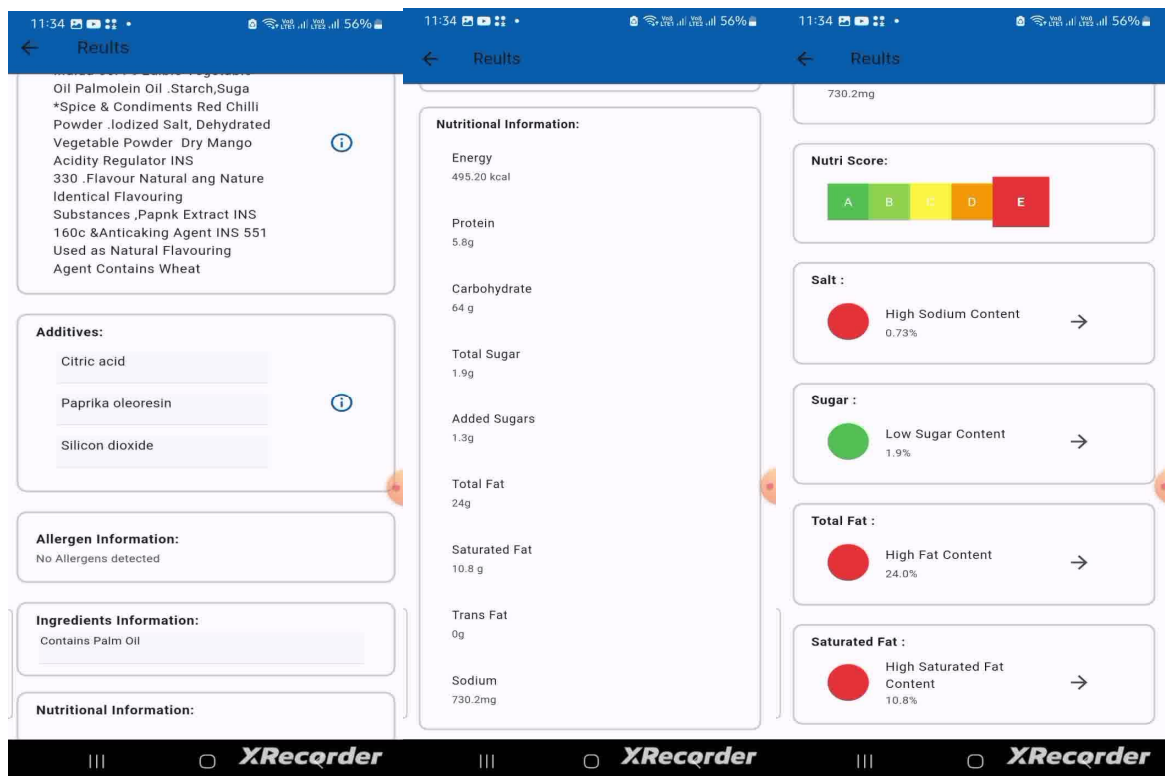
11:34 56%

Reults

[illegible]
Oil Palmolein Oil .Starch,Suga
*Spice & Condiments Red Chilli Powder .lodized Salt, Dehydrated Vegetable Powder Dry Mango Acidity Regulator INS 330 .Flavour Natural ang Nature Identical Flavouring Substances ,Papnk Extract INS 160c &Anticaking Agent INS 551 Used as Natural Flavouring Agent Contains Wheat

Additives:
Citric acid
Paprika oleoresin
Silicon dioxide

Allergen Information:
No Allergens detected

Ingredients Information:
Contains Palm Oil

Nutritional Information:

XRecorder

11:34 56%

Reults

Nutritional Information:
Energy
495.20 kcal
Protein
5.8g
Carbohydrate
64 g
Total Sugar
1.9g
Added Sugars
1.3g
Total Fat
24g
Saturated Fat
10.8 g
Trans Fat
0g
Sodium
730.2mg

XRecorder

11:34 56%

Reults

730.2mg

Nutri Score:
A B C D E

Salt :
High Sodium Content
0.73%

Sugar :
Low Sugar Content
1.9%

Total Fat :
High Fat Content
24.0%

Saturated Fat :
High Saturated Fat Content
10.8%

XRecorder